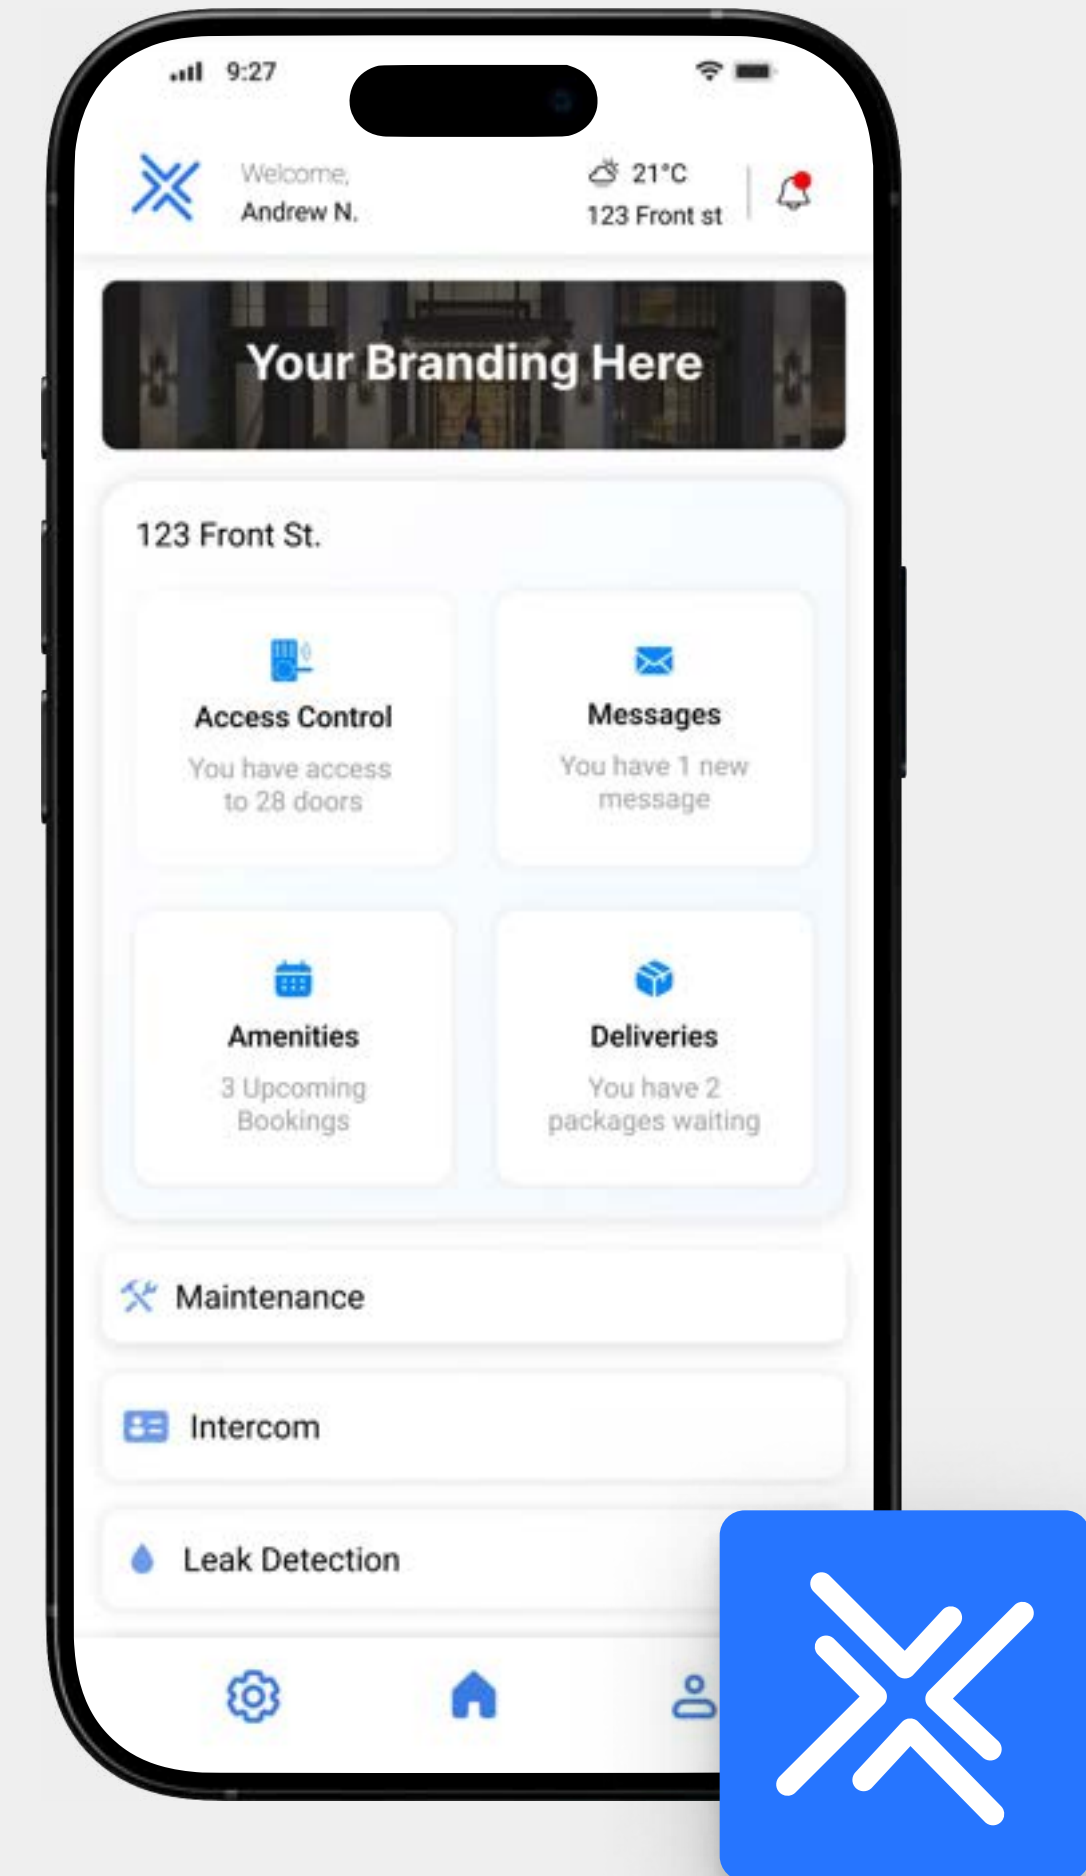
9:27

Welcome,
Andrew N.

21°C
123 Front st

Your Branding Here

123 Front St.

Access Control
You have access to 28 doors

Messages
You have 1 new message

Amenities
3 Upcoming Bookings

Deliveries
You have 2 packages waiting

Maintenance

Intercom

Leak Detection